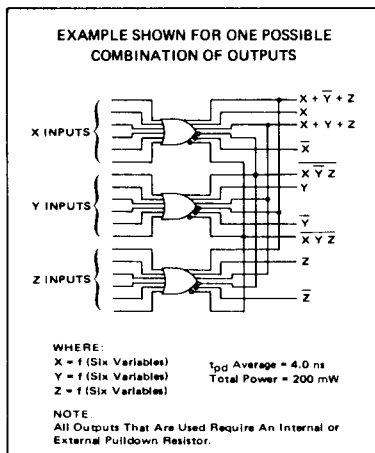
EXAMPLE SHOWN FOR ONE POSSIBLE COMBINATION OF OUTPUTS

X INPUTS

Y INPUTS

Z INPUTS

$X + \overline{Y} + Z$
$X$
$X + Y + Z$
$\overline{X}$
$\overline{X \overline{Y} Z}$
$Y$
$\overline{Y}$
$\overline{X Y Z}$
$Z$
$\overline{Z}$

WHERE:
X = f (Six Variables)
Y = f (Six Variables)
Z = f (Six Variables)

$t_{pd}$ Average = 4.0 ns
Total Power = 200 mW

NOTE:
All Outputs That Are Used Require An Internal or External Pulldown Resistor.